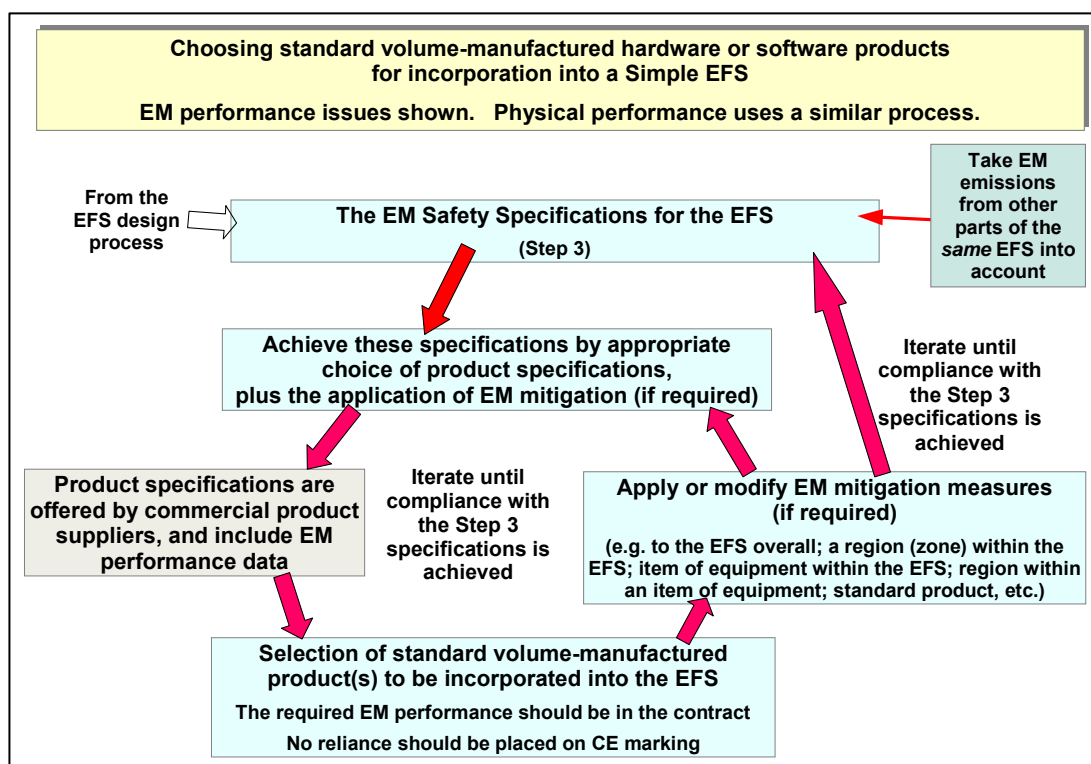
Choosing standard volume-manufactured hardware or software products for incorporation into a Simple EFS

EM performance issues shown. Physical performance uses a similar process.

From the EFS design process

The EM Safety Specifications for the EFS

(Step 3)

Take EM emissions from other parts of the *same* EFS into account

Achieve these specifications by appropriate choice of product specifications, plus the application of EM mitigation (if required)

Iterate until compliance with the Step 3 specifications is achieved

Product specifications are offered by commercial product suppliers, and include EM performance data

Iterate until compliance with the Step 3 specifications is achieved

Apply or modify EM mitigation measures (if required)

(e.g. to the EFS overall; a region (zone) within the EFS; item of equipment within the EFS; region within an item of equipment; standard product, etc.)

Selection of standard volume-manufactured product(s) to be incorporated into the EFS

The required EM performance should be in the contract

No reliance should be placed on CE marking